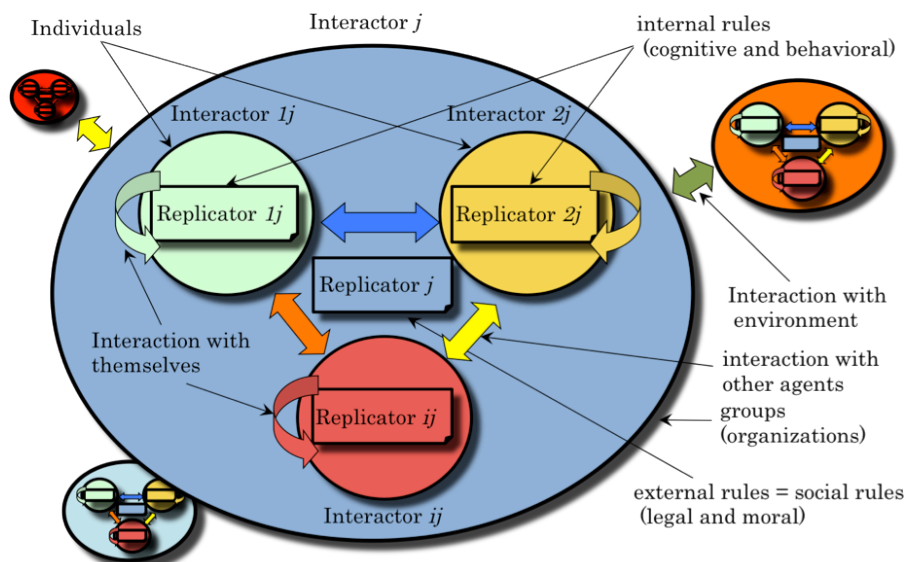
Individuals

Interactor $j$

internal rules (cognitive and behavioral)

Interactor $1j$

Interactor $2j$

Replicator $1j$

Replicator $2j$

Replicator $j$

Interaction with environment

Interaction with themselves

interaction with other agents

groups (organizations)

Replicator $ij$

Interactor $ij$

external rules = social rules (legal and moral)